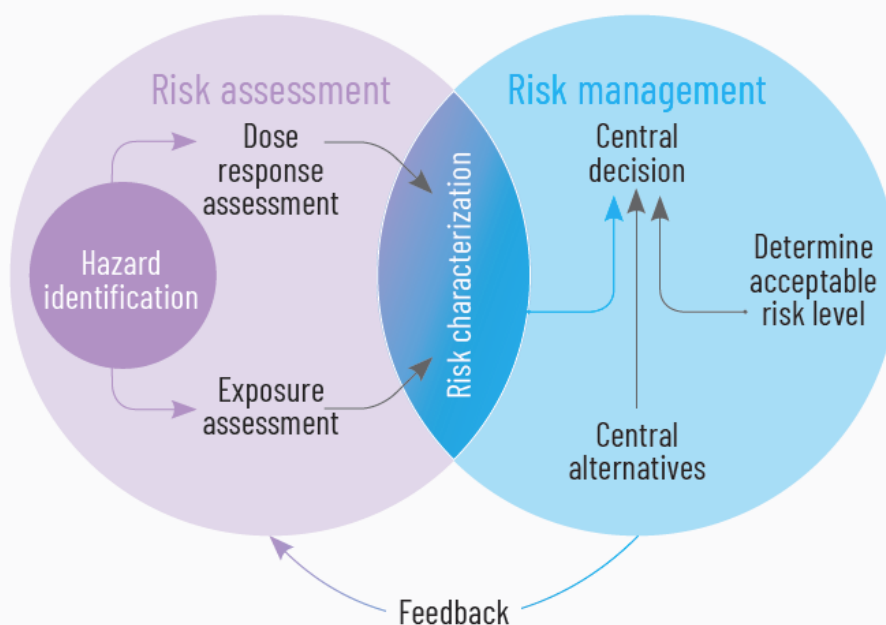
Risk assessment

Risk management

Dose response assessment

Hazard identification

Exposure assessment

Risk characterization

Central decision

Determine acceptable risk level

Central alternatives

Feedback